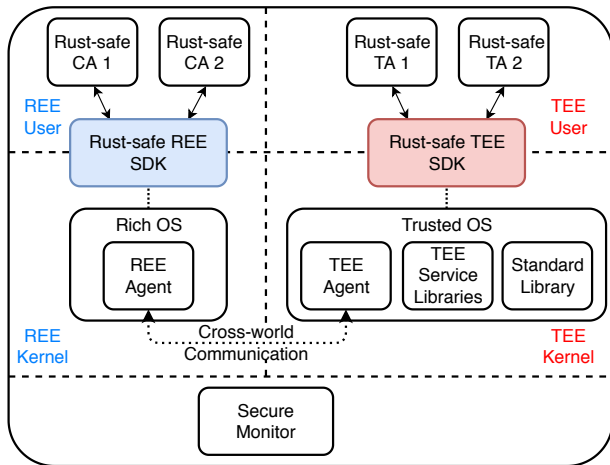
Rust-safe CA 1

Rust-safe CA 2

Rust-safe TA 1

Rust-safe TA 2

REE User

TEE User

Rust-safe REE SDK

Rust-safe TEE SDK

Rich OS

REE Agent

Trusted OS

TEE Agent

TEE Service Libraries

Standard Library

REE Kernel

Cross-world Communication

TEE Kernel

Secure Monitor